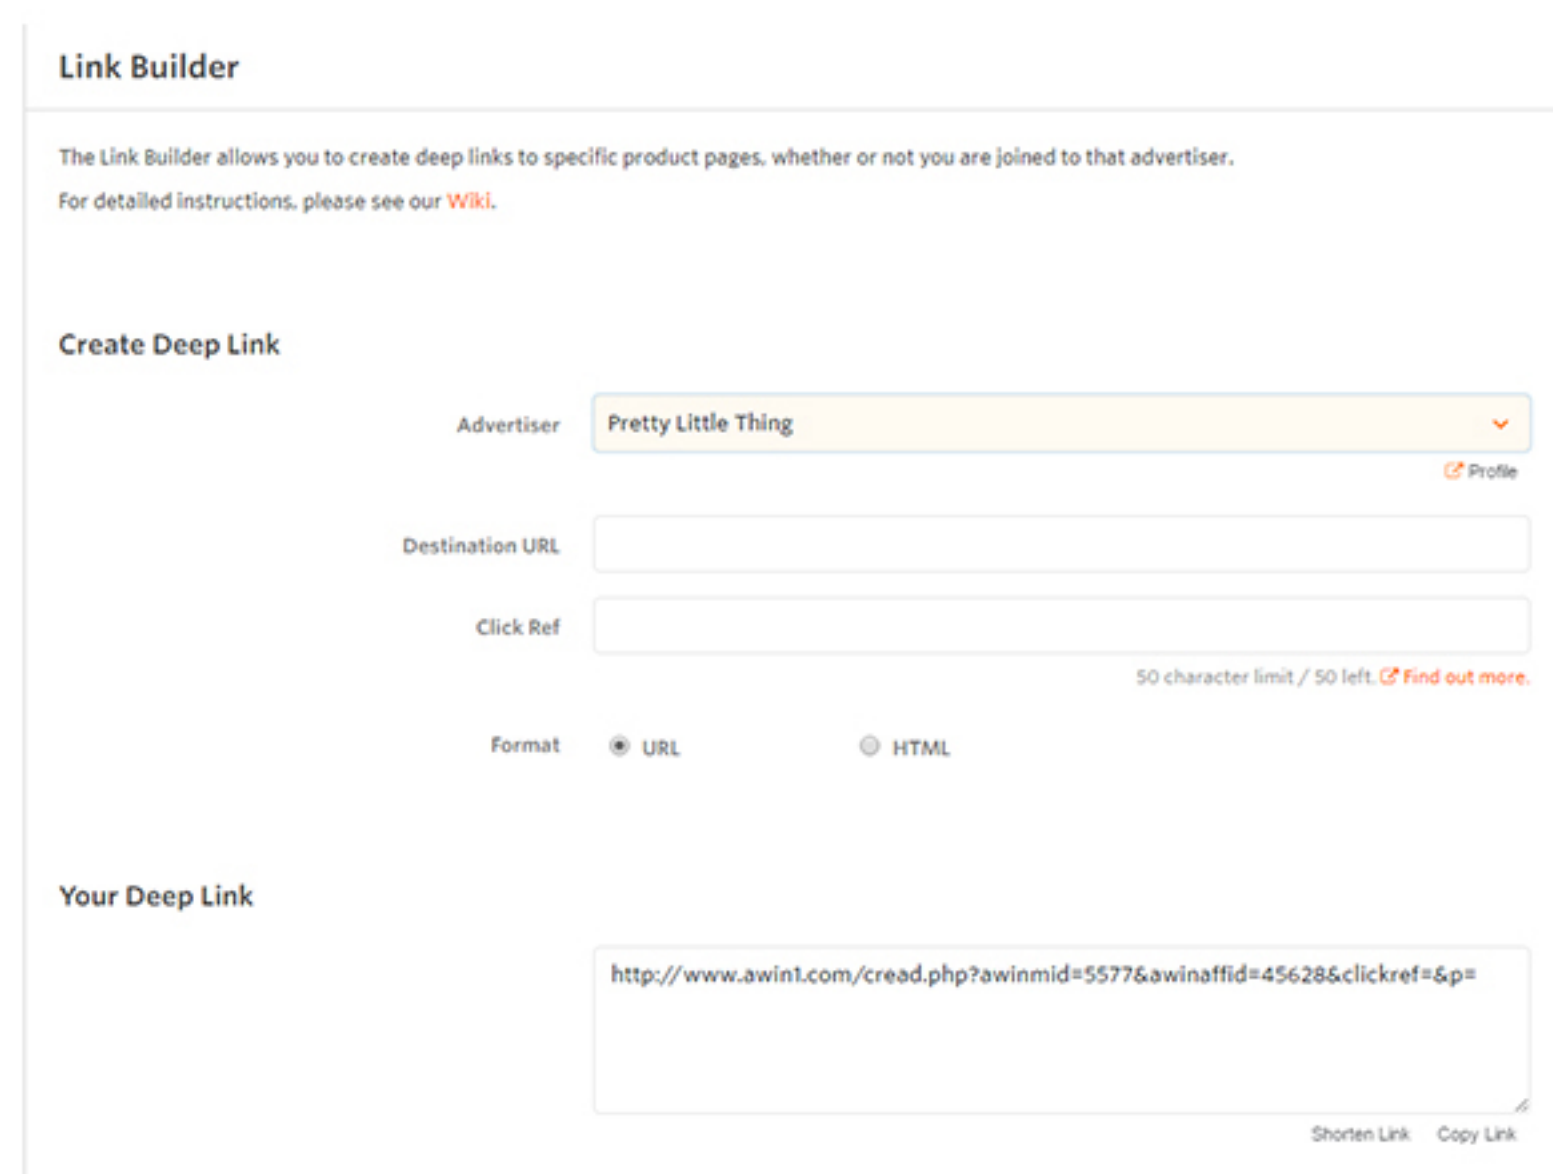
Link Builder

The Link Builder allows you to create deep links to specific product pages, whether or not you are joined to that advertiser.

For detailed instructions, please see our Wiki.

Create Deep Link

Advertiser

Pretty Little Thing

Profile

Destination URL

Click Ref

50 character limit / 50 left. Find out more.

Format

URL

HTML

Your Deep Link

http://www.awin1.com/cread.php?awinmid=5577&awinaffid=45628&clickref=&p=

Shorten Link

Copy Link